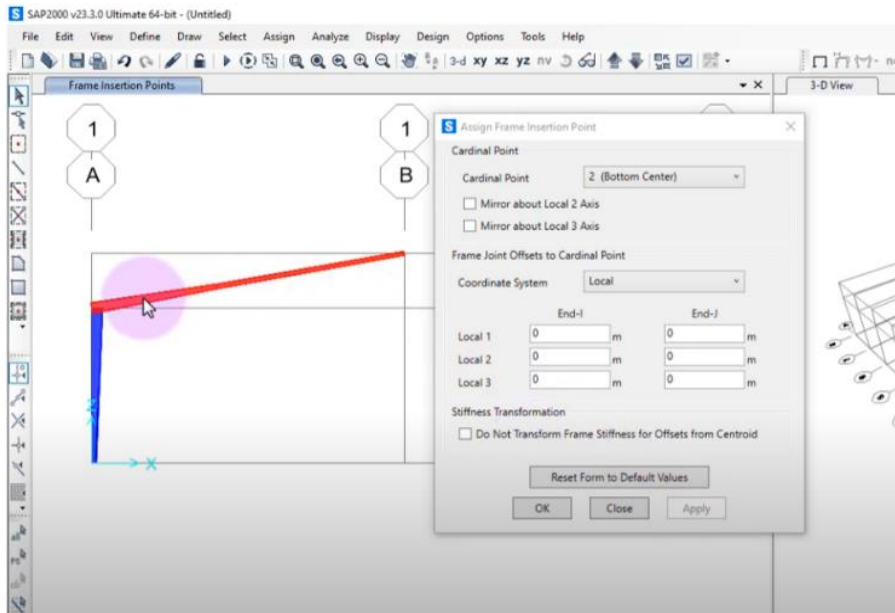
SAP2000 v23.3.0 Ultimate 64-bit - (Untitled)

File Edit View Define Draw Select Assign Analyze Display Design Options Tools Help

3-d xy xz yz nv

Frame Insertion Points

3-D View

1

A

1

B

Assign Frame Insertion Point

Cardinal Point

Cardinal Point 2 (Bottom Center)

Mirror about Local 2 Axis

Mirror about Local 3 Axis

Frame Joint Offsets to Cardinal Point

Coordinate System Local

| | End-I | | End-J | |
|---|---|---|---|---|
| Local 1 | 0 | m | 0 | m |
| Local 2 | 0 | m | 0 | m |
| Local 3 | 0 | m | 0 | m |

Stiffness Transformation

Do Not Transform Frame Stiffness for Offsets from Centroid

Reset Form to Default Values

OK Close Apply